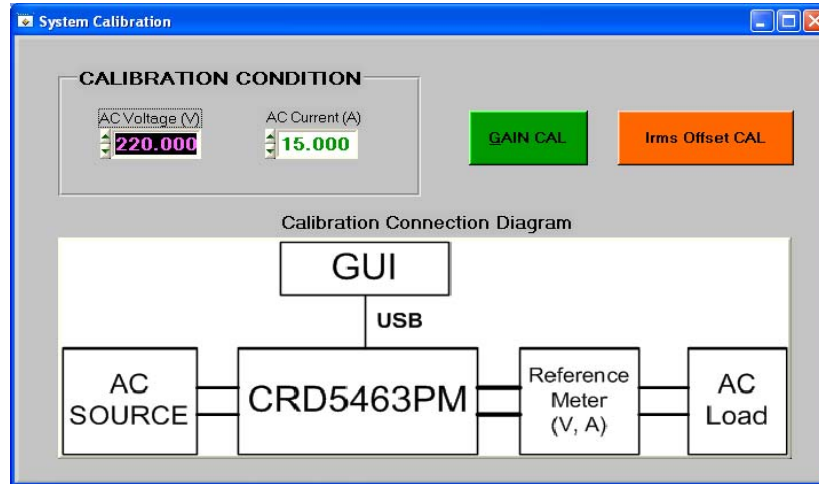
System Calibration

CALIBRATION CONDITION

AC Voltage (V)
220.000

AC Current (A)
15.000

GAIN CAL

Irms Offset CAL

Calibration Connection Diagram

GUI

USB

AC SOURCE

CRD5463PM

Reference Meter (V, A)

AC Load